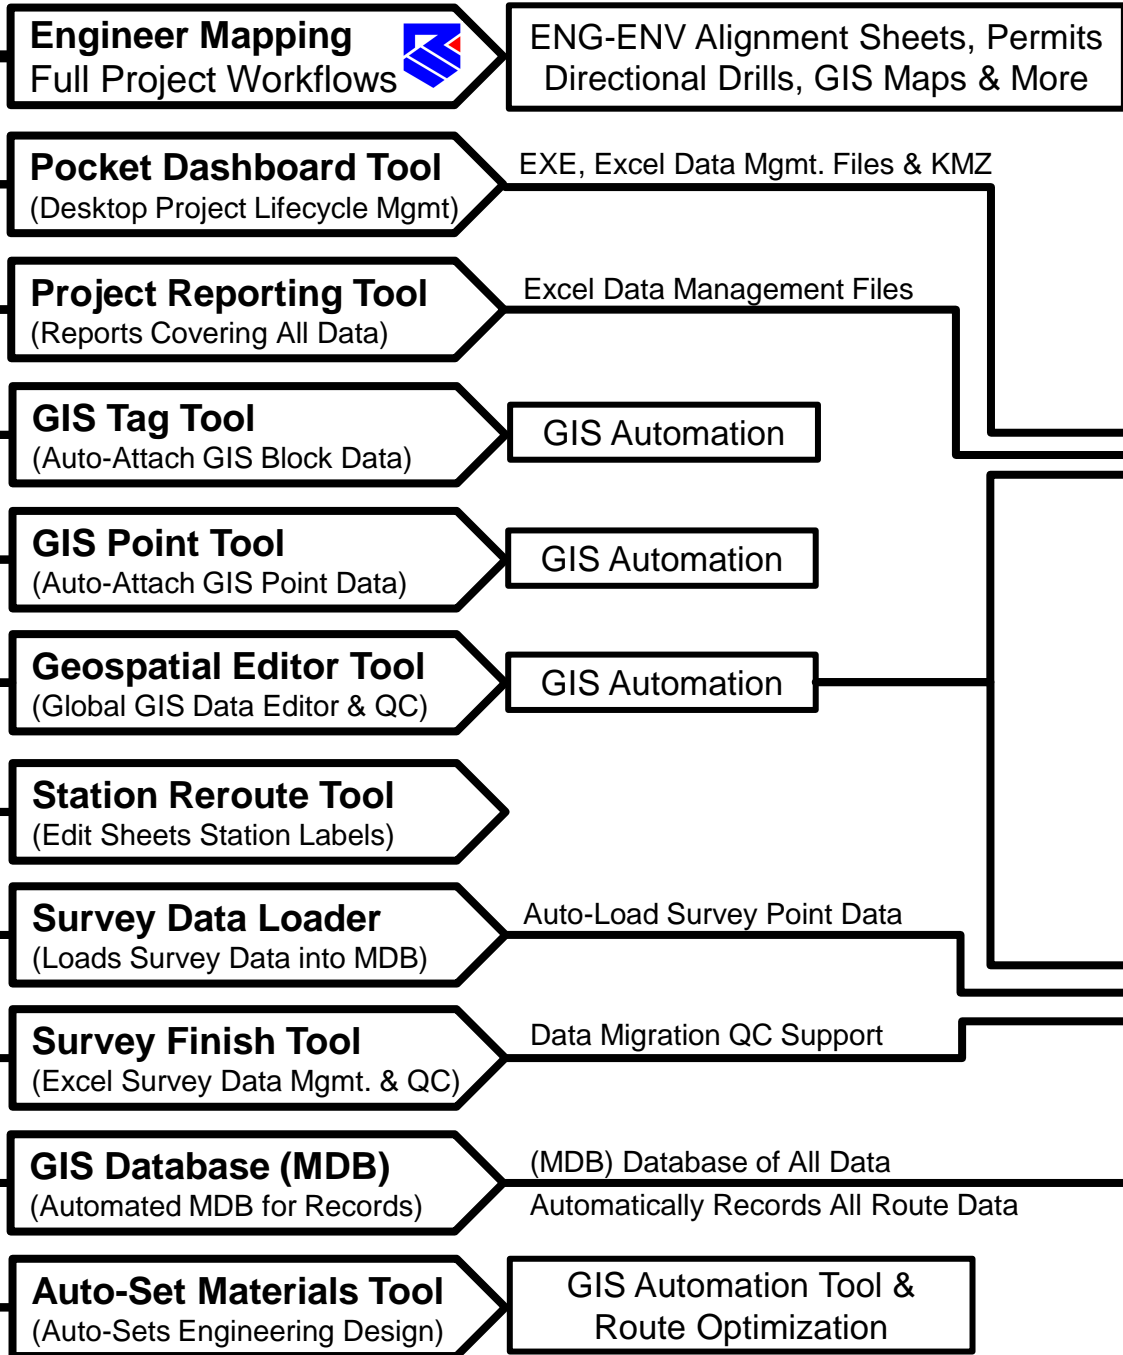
Engineer Mapping
Full Project Workflows

ENG-ENV Alignment Sheets, Permits
Directional Drills, GIS Maps & More

Pocket Dashboard Tool
(Desktop Project Lifecycle Mgmt)

EXE, Excel Data Mgmt. Files & KMZ

Project Reporting Tool
(Reports Covering All Data)

Excel Data Management Files

GIS Tag Tool
(Auto-Attach GIS Block Data)

GIS Automation

GIS Point Tool
(Auto-Attach GIS Point Data)

GIS Automation

Geospatial Editor Tool
(Global GIS Data Editor & QC)

GIS Automation

Station Reroute Tool
(Edit Sheets Station Labels)

Survey Data Loader
(Loads Survey Data into MDB)

Auto-Load Survey Point Data

Survey Finish Tool
(Excel Survey Data Mgmt. & QC)

Data Migration QC Support

GIS Database (MDB)
(Automated MDB for Records)

(MDB) Database of All Data
Automatically Records All Route Data

Auto-Set Materials Tool
(Auto-Sets Engineering Design)

GIS Automation Tool &
Route Optimization